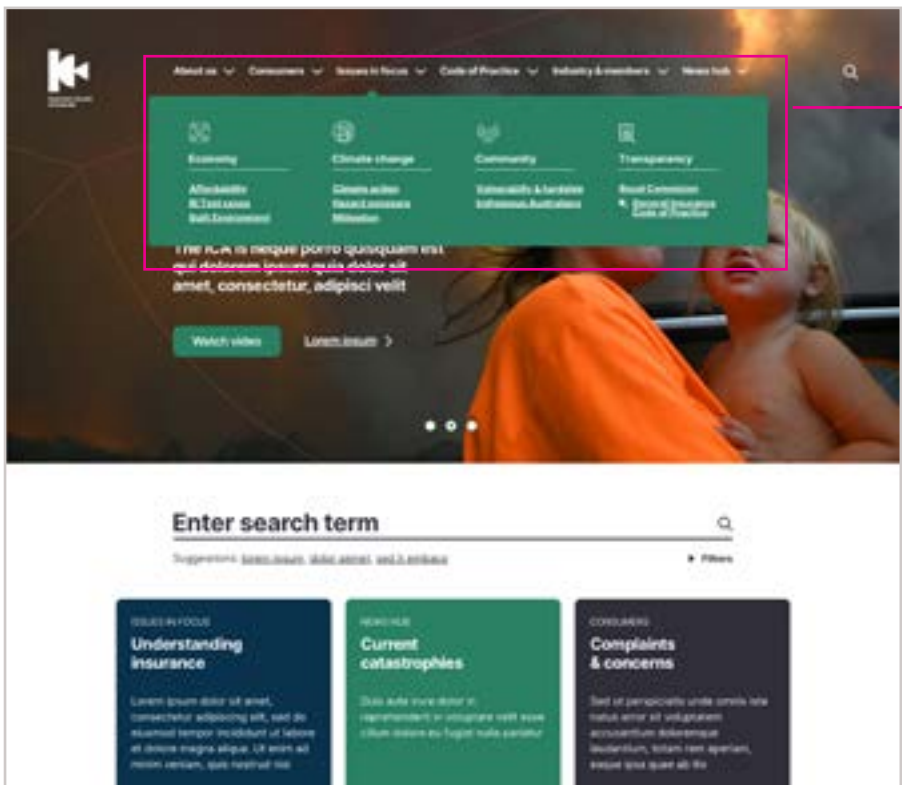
About us Consumers Issues in focus Code of Practice Industry & members News hub

Economy
Affordability
BI Test cases
Built Environment

Climate change
Climate action
Recent concerns
Mitigation

Community
Vulnerability & hardship
Indigenous Australians

Transparency
Royal Commission
General Insurance Code of Practice

The ICA is neque porro quisquam est qui dolorem ipsum quia dolor sit amet, consectetur, adipisci velit

Watch video
Lorem ipsum

Enter search term

Suggestions: lorem ipsum, dolor samet, sed it embaus

Filters

ISSUES IN FOCUS
Understanding insurance
Lorem ipsum dolor sit amet, consectetur adipiscing elit, sed do eiusmod tempor incididunt ut labore et dolore magna aliqua. Ut enim ad minim veniam, quis nostrud nisi

NEWS HUB
Current catastrophies
Duis aute irure dolor in reprehenderit in voluptate velit esse cillum dolore eu fugiat nulla pariatur

CONSUMERS
Complaints & concerns
Sed ut perspiciatis unde omnis iste natus error sit voluptatem accusantium doloremque laudantium, totam rem aperiam, eaque ipsa quae ab illo